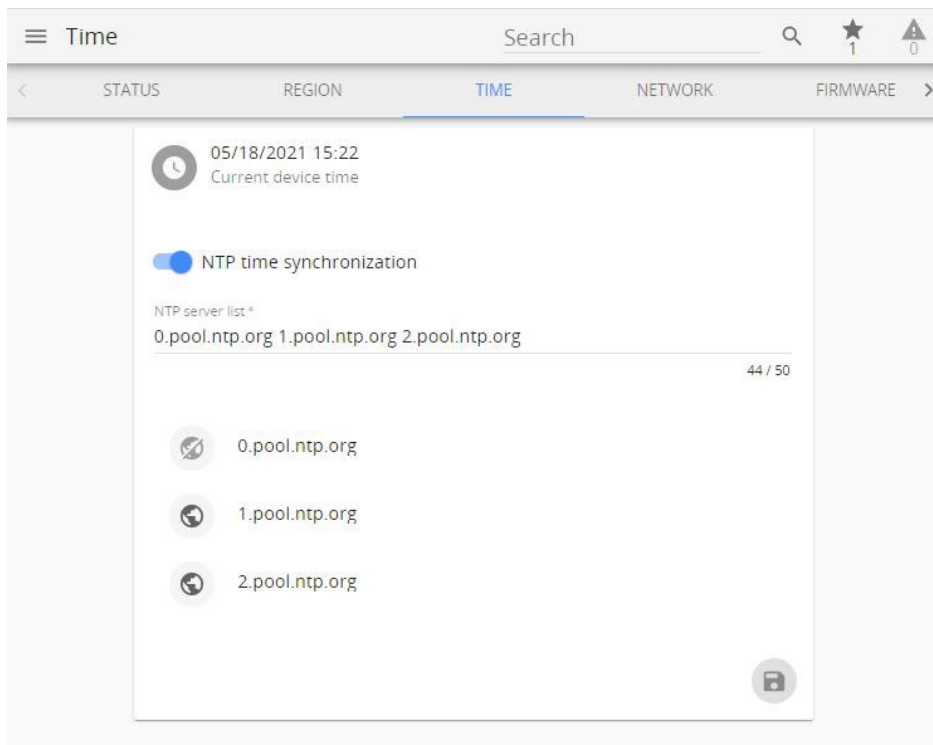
Time

Search

1 0

STATUS REGION TIME NETWORK FIRMWARE

05/18/2021 15:22
Current device time

NTP time synchronization

NTP server list *
0.pool.ntp.org 1.pool.ntp.org 2.pool.ntp.org

44 / 50

0.pool.ntp.org

1.pool.ntp.org

2.pool.ntp.org